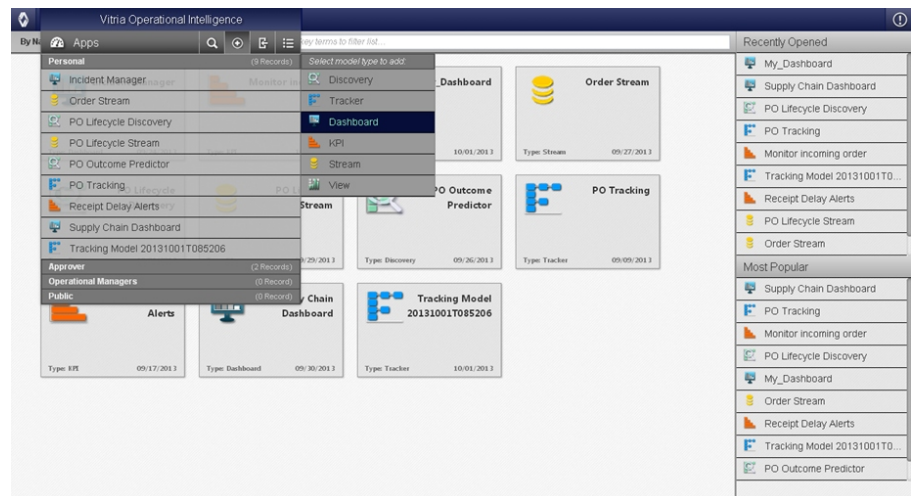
Vitria Operational Intelligence

Apps

By N

ey terms to filter list...

Personal (9 Records)

Incident Manager

Order Stream

PO Lifecycle Discovery

PO Lifecycle Stream

PO Outcome Predictor

PO Tracking

Receipt Delay Alerts

Supply Chain Dashboard

Tracking Model 20131001T085206

Approver (2 Records)

Operational Managers (0 Record)

Public (0 Record)

Select model type to add:

Discovery

Tracker

Dashboard

KPI

Stream

View

_Dashboard

10/01/2013

Order Stream

Type: Stream 09/27/2013

Stream

9/29/2013

PO Outcome Predictor

Type: Discovery 09/26/2013

PO Tracking

Type: Tracker 09/09/2013

Alerts

Type: KPI 09/17/2013

y Chain Dashboard

Type: Dashboard 09/30/2013

Tracking Model 20131001T085206

Type: Tracker 10/01/2013

Recently Opened

My_Dashboard

Supply Chain Dashboard

PO Lifecycle Discovery

PO Tracking

Monitor incoming order

Tracking Model 20131001T0...

Receipt Delay Alerts

PO Lifecycle Stream

Order Stream

Most Popular

Supply Chain Dashboard

PO Tracking

Monitor incoming order

PO Lifecycle Discovery

My_Dashboard

Order Stream

Receipt Delay Alerts

Tracking Model 20131001T0...

PO Outcome Predictor